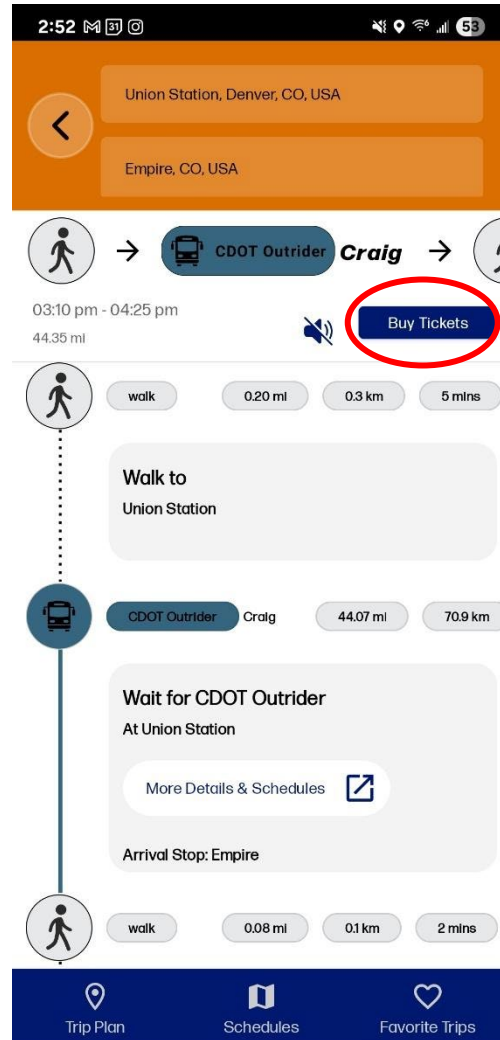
2:52 31 53

Union Station, Denver, CO, USA

Empire, CO, USA

CDOT Outrider Craig

03:10 pm - 04:25 pm
44.35 mi

Buy Tickets

walk 0.20 mi 0.3 km 5 mins

Walk to
Union Station

CDOT Outrider Craig 44.07 mi 70.9 km

Wait for CDOT Outrider
At Union Station

More Details & Schedules

Arrival Stop: Empire

walk 0.08 mi 0.1 km 2 mins

Trip Plan Schedules Favorite Trips